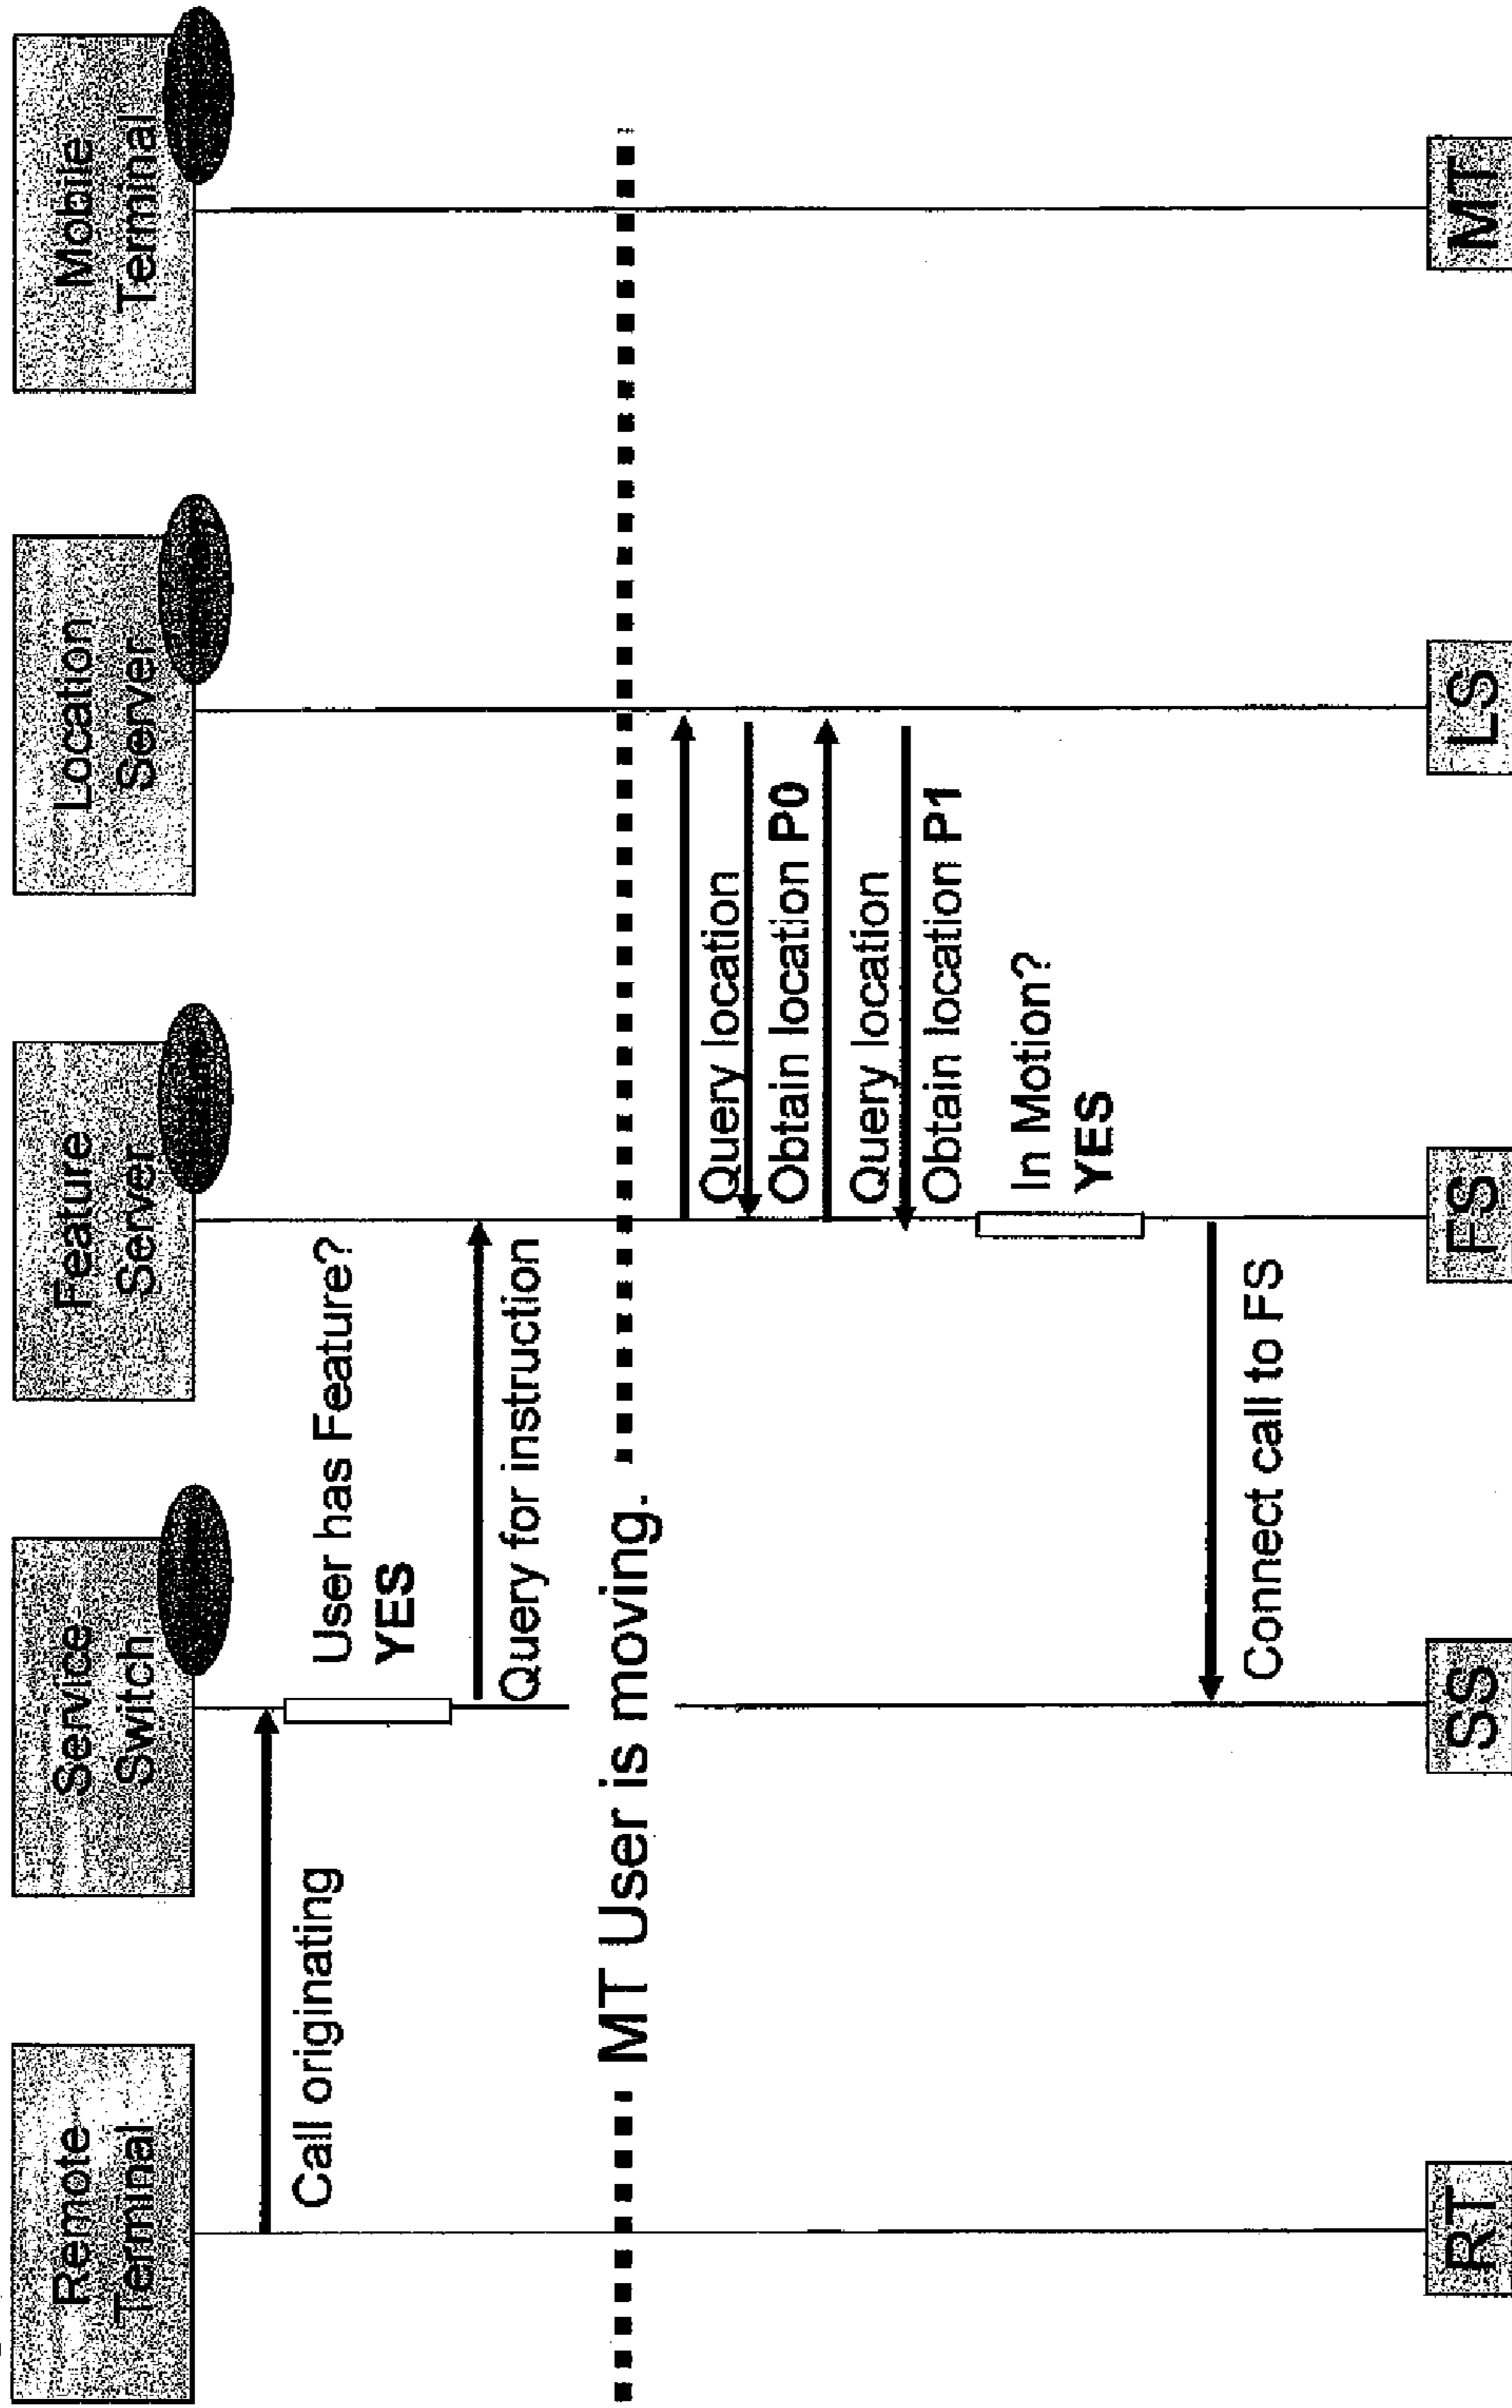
Remote Terminal

Service Switch

Feature Server

Location Server

Mobile Terminal

Call originating

User has Feature?
YES

Query for instruction

MT User is moving.

Query location

Obtain location P0

Query location

Obtain location P1

In Motion?
YES

Connect call to FS

RT

SS

FS

LS

MT